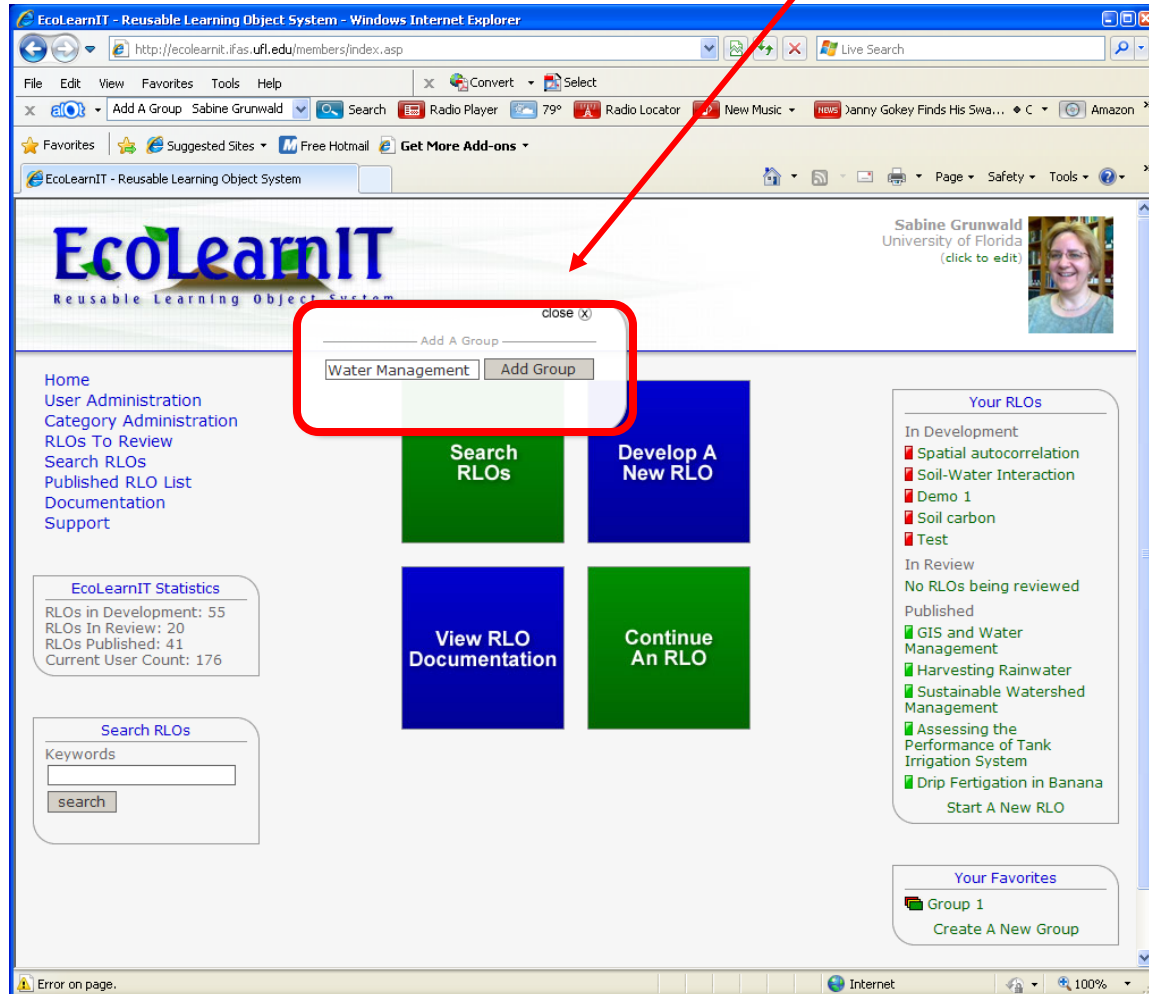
EcoLearnIT - Reusable Learning Object System - Windows Internet Explorer

http://ecolearnit.ifas.ufl.edu/members/index.asp

Live Search

File Edit View Favorites Tools Help

Convert Select

Add A Group Sabine Grunwald Search Radio Player 79° Radio Locator New Music Danny Gokey Finds His Swa... C Amazon

Favorites Suggested Sites Free Hotmail Get More Add-ons

EcoLearnIT - Reusable Learning Object System

Page Safety Tools

EcoLearnIT
Reusable Learning Object System

Sabine Grunwald
University of Florida
(click to edit)

close

Add A Group

Water Management
Add Group

Home
User Administration
Category Administration
RLOs To Review
Search RLOs
Published RLO List
Documentation
Support

EcoLearnIT Statistics
RLOs in Development: 55
RLOs In Review: 20
RLOs Published: 41
Current User Count: 176

Search RLOs
Keywords
search

Search RLOs

Develop A New RLO

View RLO Documentation

Continue An RLO

Your RLOs
In Development
Spatial autocorrelation
Soil-Water Interaction
Demo 1
Soil carbon
Test
In Review
No RLOs being reviewed
Published
GIS and Water Management
Harvesting Rainwater
Sustainable Watershed Management
Assessing the Performance of Tank Irrigation System
Drip Fertigation in Banana
Start A New RLO

Your Favorites
Group 1
Create A New Group

Error on page.
Internet
100%